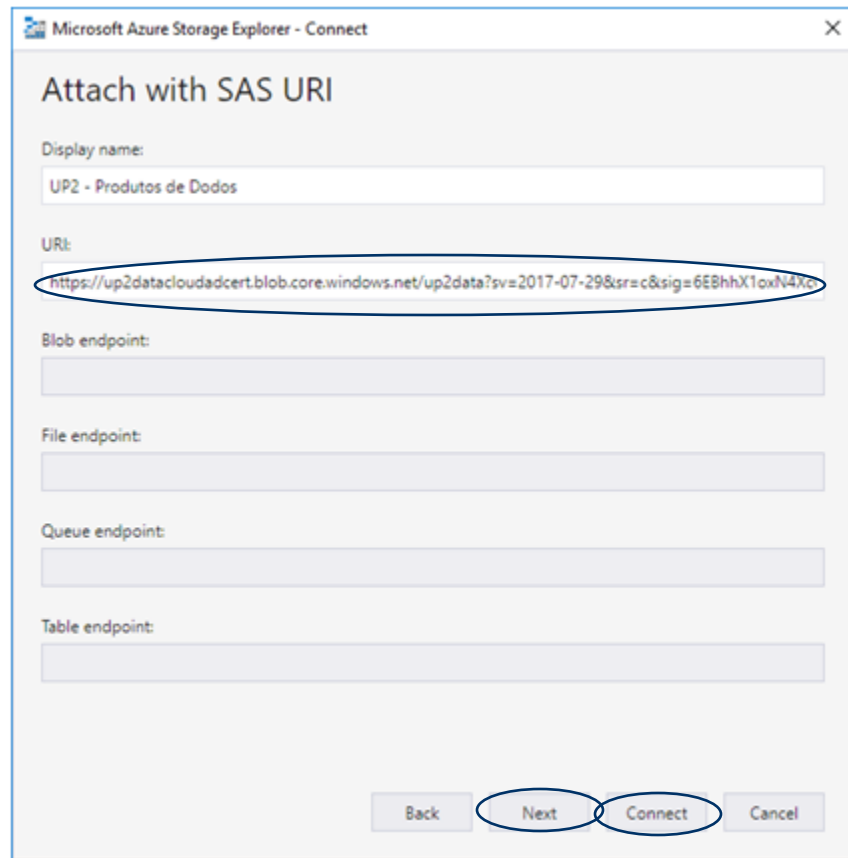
Microsoft Azure Storage Explorer - Connect

Attach with SAS URI

Display name:

UP2 - Produtos de Dodos

URI:

https://up2datacloudadcert.blob.core.windows.net/up2data?sv=2017-07-29&sr=c&sig=6EBhhX1oxN4Xc

Blob endpoint:

File endpoint:

Queue endpoint:

Table endpoint:

Back Next Connect Cancel